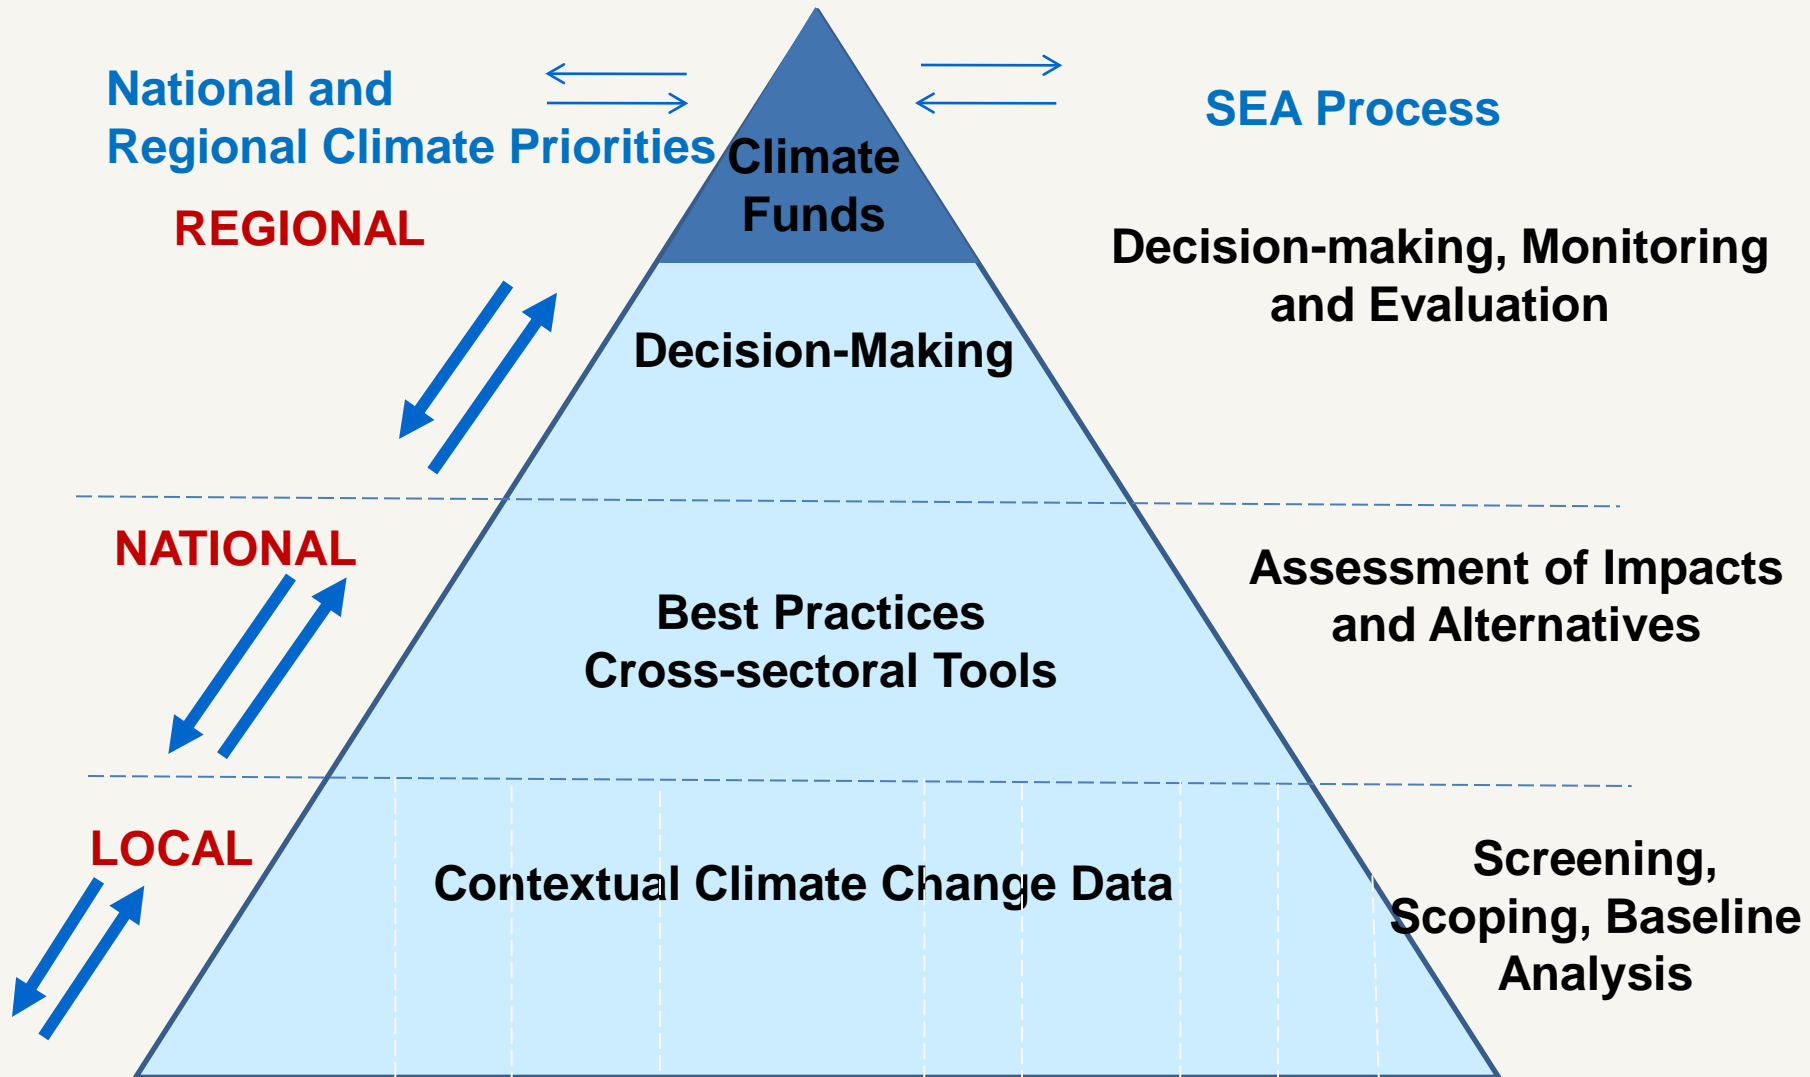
National and
Regional Climate Priorities

SEA Process

Climate
Funds

REGIONAL

Decision-making, Monitoring and Evaluation

Decision-Making

NATIONAL

Assessment of Impacts and Alternatives

Best Practices
Cross-sectoral Tools

LOCAL

Contextual Climate Change Data

Screening, Scoping, Baseline Analysis